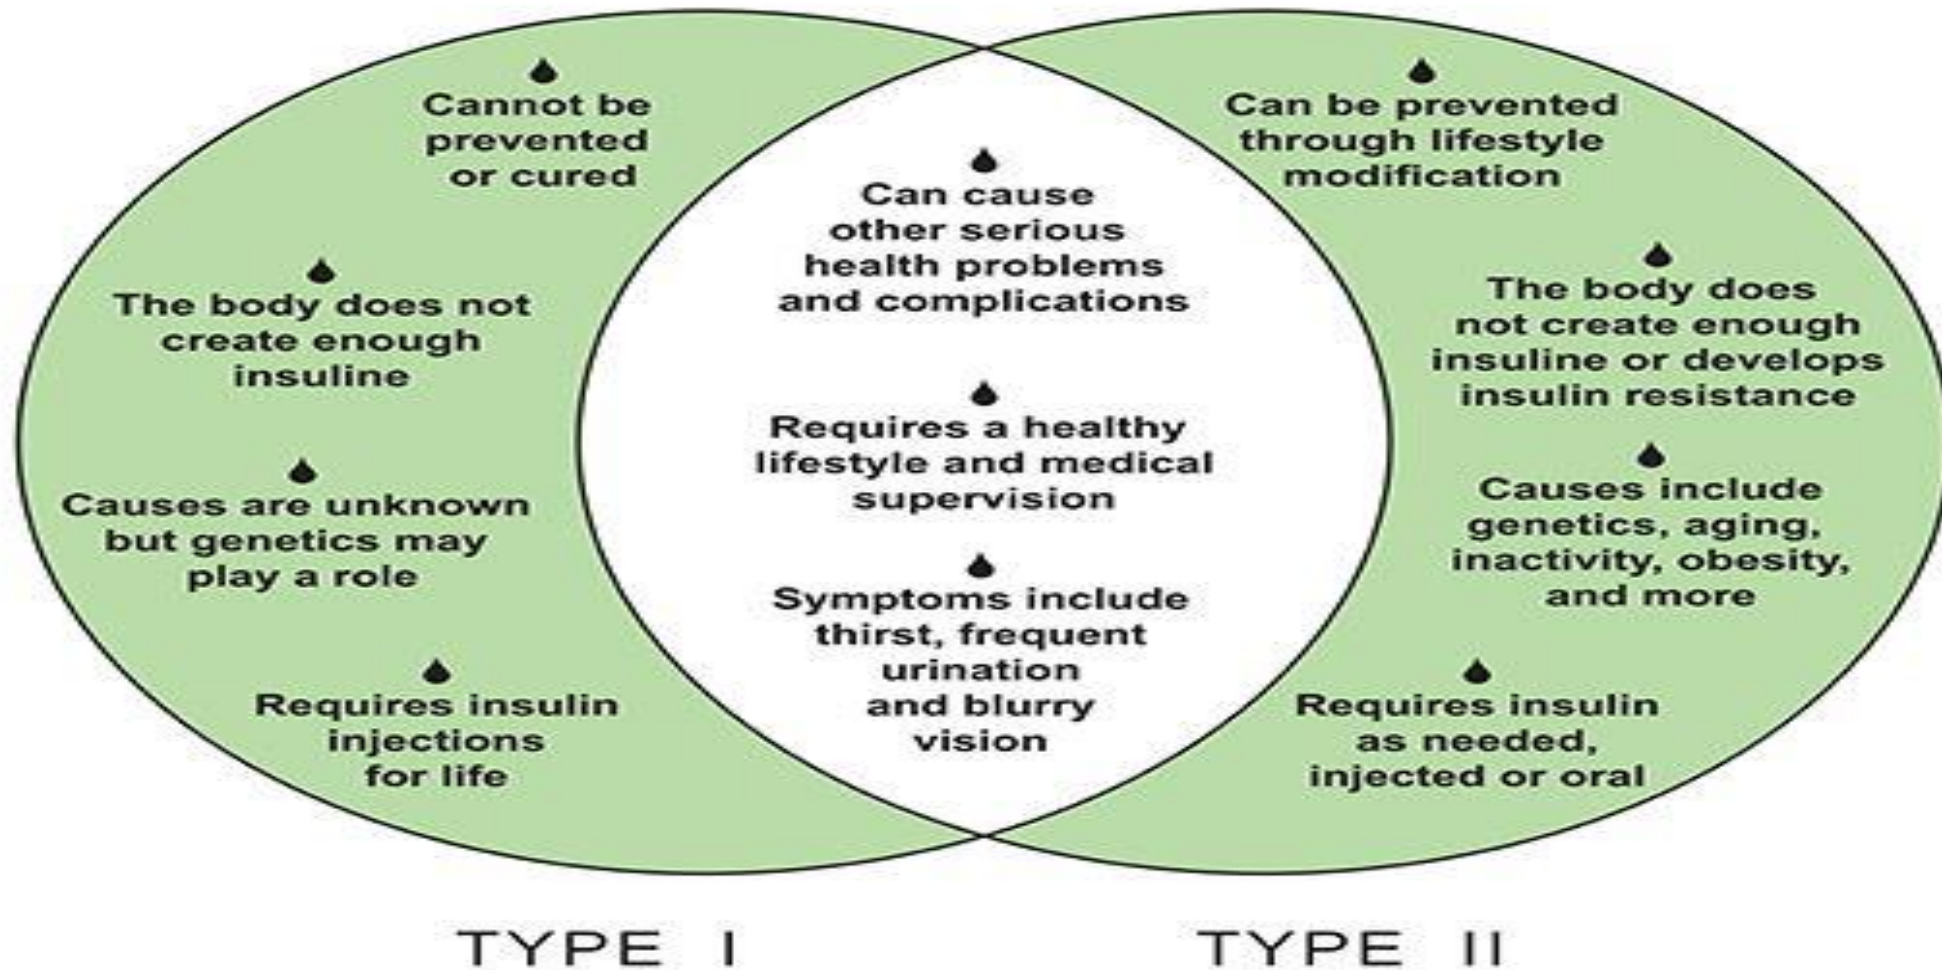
Cannot be prevented or cured

The body does not create enough insuline

Causes are unknown but genetics may play a role

Requires insulin injections for life

Can cause other serious health problems and complications

Requires a healthy lifestyle and medical supervision

Symptoms include thirst, frequent urination and blurry vision

Can be prevented through lifestyle modification

The body does not create enough insuline or develops insulin resistance

Causes include genetics, aging, inactivity, obesity, and more

Requires insulin as needed, injected or oral

TYPE I

TYPE II